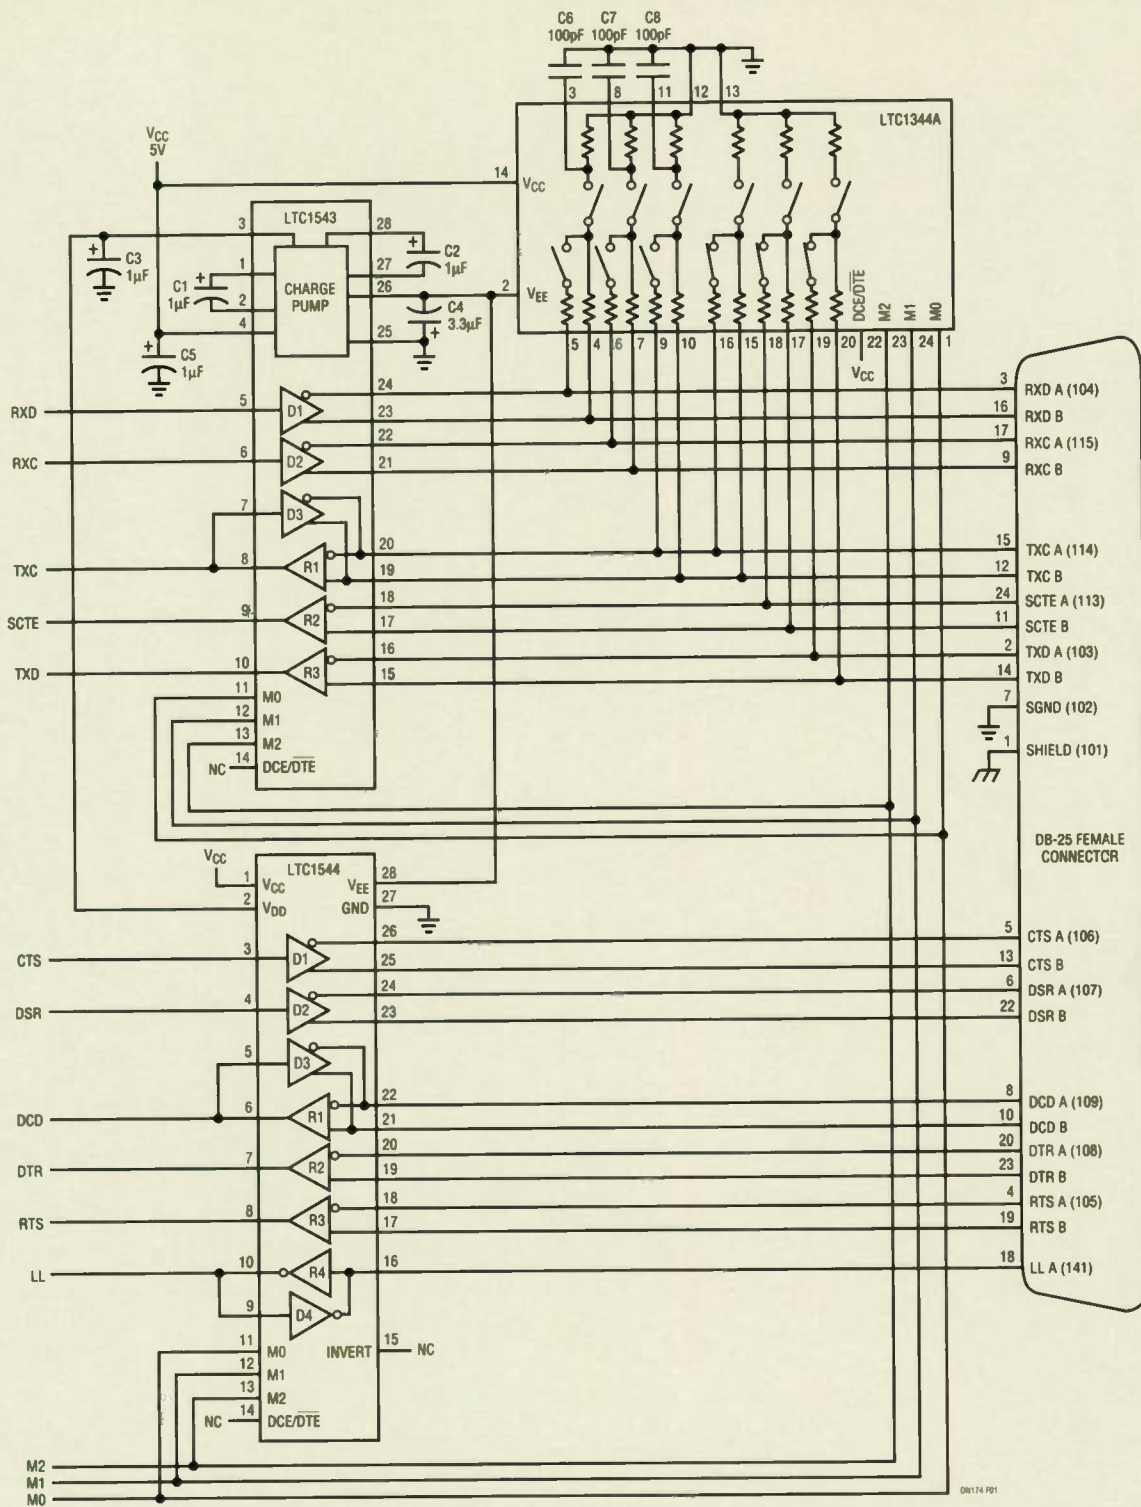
C6 100pF C7 100pF C8 100pF

3 8 11 12 13

LTC1344A

$V_{CC}$ 5V

14 $V_{CC}$

LTC1543

3 28

C3 1µF

C2 1µF

1 27

C1 1µF

CHARGE PUMP

2 26

C4 3.3µF

2 $V_{EE}$

4 25

C5 1µF

$DCE/\overline{DTE}$ M2 M1 M0

5 4 6 7 9 10 16 15 18 17 19 20 22 23 24 1

$V_{CC}$

24

RXD 5 D1 23

22

RXC 6 D2 21

7 D3

20

TXC 8 R1 19

18

SCTE 9 R2 17

16

TXD 10 R3 15

11 M0

12 M1

13 M2

NC 14 $DCE/\overline{DTE}$

3 RXD A (104)
16 RXD B
17 RXC A (115)
9 RXC B
15 TXC A (114)
12 TXC B
24 SCTE A (113)
11 SCTE B
2 TXD A (103)
14 TXD B
7 SGND (102)
1 SHIELD (101)

DB-25 FEMALE CONNECTOR

$V_{CC}$

LTC1544

1 $V_{CC}$ $V_{EE}$ 28

2 $V_{DD}$ GND 27

26

CTS 3 D1 25

24

DSR 4 D2 23

5 D3

22

DCD 6 R1 21

20

DTR 7 R2 19

18

RTS 8 R3 17

LL 10 R4 16

9 D4

11 M0 INVERT 15 NC

12 M1

13 M2

NC 14 $DCE/\overline{DTE}$

5 CTS A (106)
13 CTS B
6 DSR A (107)
22 DSR B
8 DCD A (109)
10 DCD B
20 DTR A (108)
23 DTR B
4 RTS A (105)
19 RTS B
18 LL A (141)

M2
M1
M0

DN174 F01